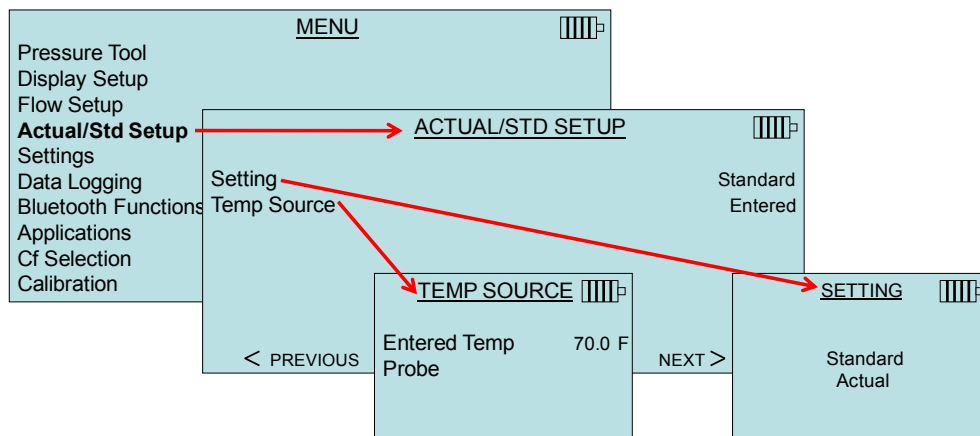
MENU

Pressure Tool
Display Setup
Flow Setup
Actual/Std Setup
Settings
Data Logging
Bluetooth Functions
Applications
Cf Selection
Calibration

ACTUAL/STD SETUP

Setting Standard
Temp Source Entered

< PREVIOUS NEXT >

TEMP SOURCE

Entered Temp 70.0 F
Probe

SETTING

Standard
Actual